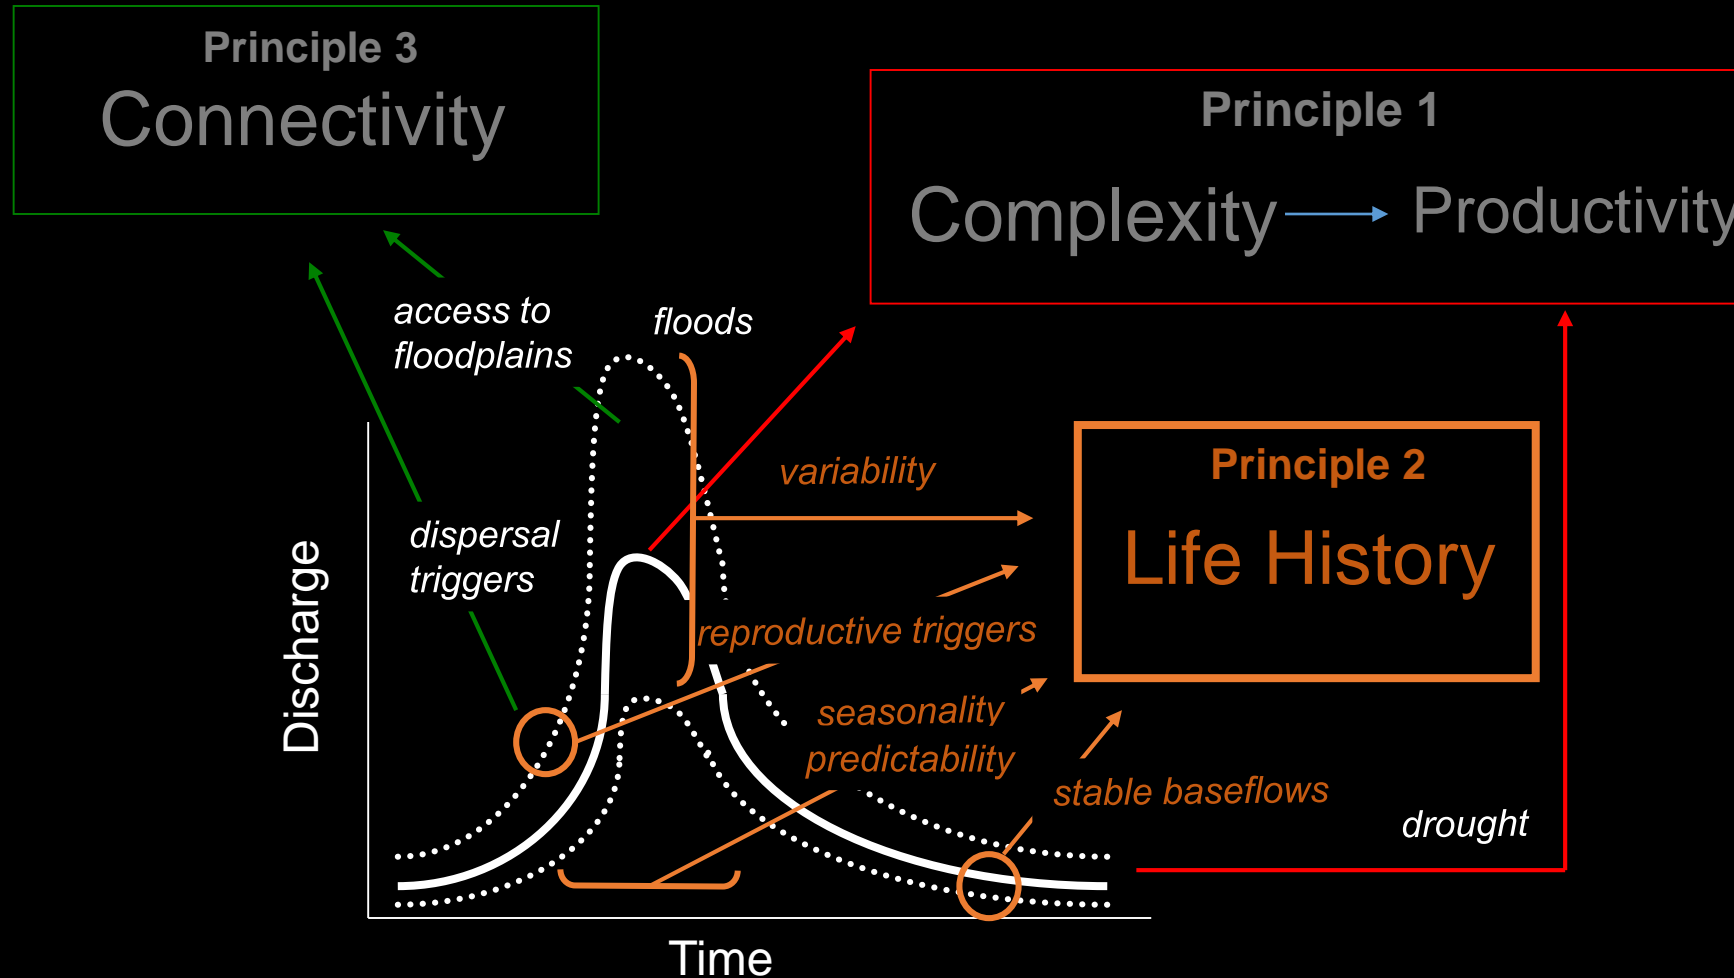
Principle 3
Connectivity

Principle 1
Complexity → Productivity

access to floodplains

floods

variability

Principle 2
Life History

dispersal triggers

reproductive triggers

seasonality
predictability

stable baseflows

drought

Discharge

Time